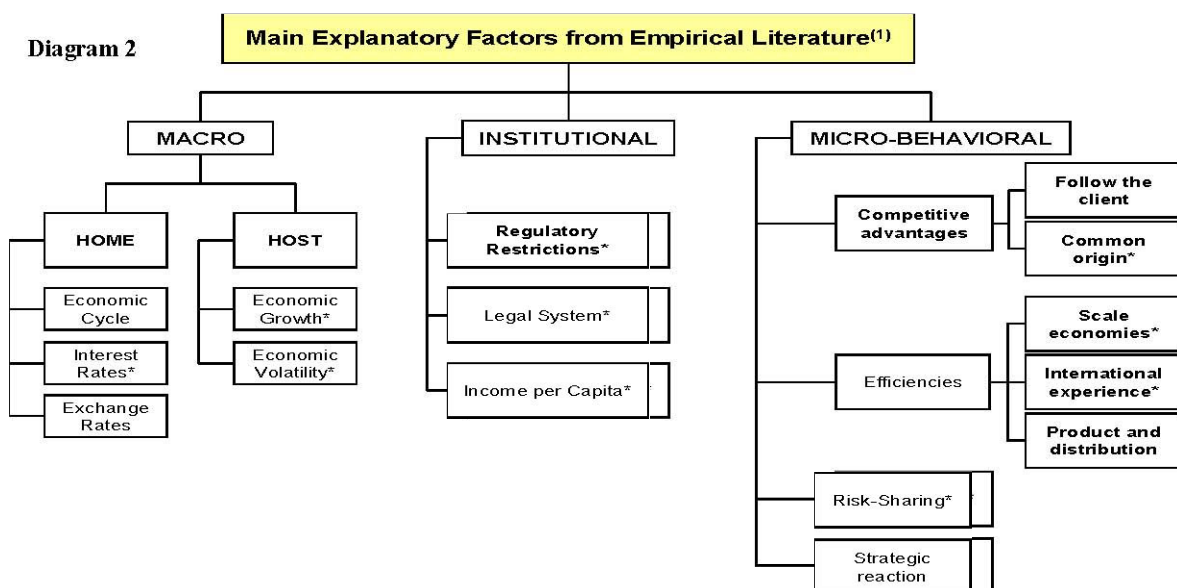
Diagram 2

Main Explanatory Factors from Empirical Literature$^{(1)}$

MACRO

HOME

Economic Cycle

Interest Rates*

Exchange Rates

HOST

Economic Growth*

Economic Volatility*

INSTITUTIONAL

Regulatory Restrictions*

Legal System*

Income per Capita*

MICRO-BEHAVIORAL

Competitive advantages

Follow the client

Common origin*

Efficiencies

Scale economies*

International experience*

Product and distribution

Risk-Sharing*

Strategic reaction